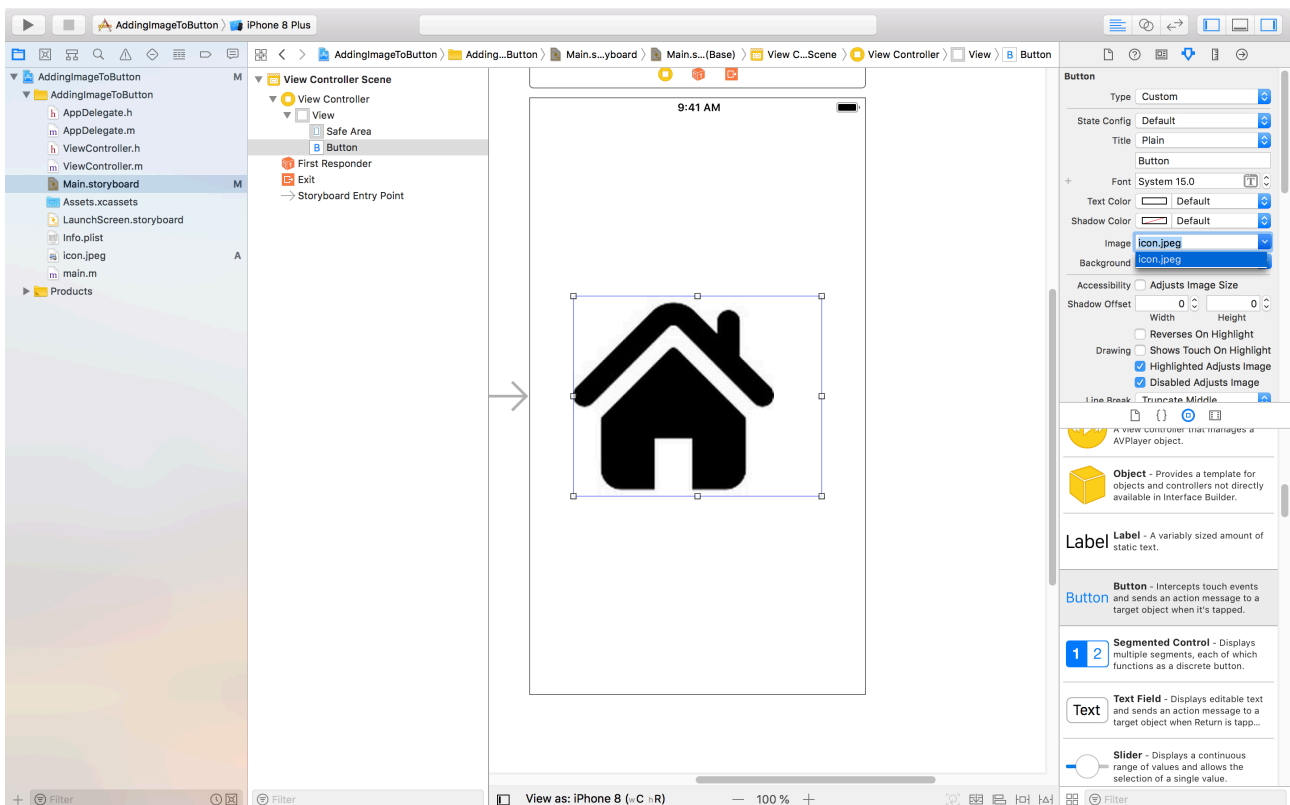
AddingImageToButton 〉 iPhone 8 Plus

AddingImageToButton 〉 Adding...Button 〉 Main.s...yboard 〉 Main.s...(Base) 〉 View C...Scene 〉 View Controller 〉 View 〉 Button

AddingImageToButton M
AddingImageToButton
AppDelegate.h
AppDelegate.m
ViewController.h
ViewController.m
Main.storyboard M
Assets.xcassets
LaunchScreen.storyboard
Info.plist
icon.jpeg A
main.m
Products

View Controller Scene
View Controller
View
Safe Area
Button
First Responder
Exit
Storyboard Entry Point

9:41 AM

Button
Type Custom
State Config Default
Title Plain
Button
Font System 15.0
Text Color Default
Shadow Color Default
Image icon.jpeg
icon.jpeg
Background
Accessibility Adjusts Image Size
Shadow Offset 0 0
Width Height
Reverses On Highlight
Drawing Shows Touch On Highlight
Highlighted Adjusts Image
Disabled Adjusts Image
Line Break Truncate Middle

A view controller that manages a AVPlayer object.

Object - Provides a template for objects and controllers not directly available in Interface Builder.

Label Label - A variably sized amount of static text.

Button Button - Intercepts touch events and sends an action message to a target object when it's tapped.

1 2 Segmented Control - Displays multiple segments, each of which functions as a discrete button.

Text Text Field - Displays editable text and sends an action message to a target object when Return is tapp...

Slider - Displays a continuous range of values and allows the selection of a single value.

Filter
Filter
View as: iPhone 8 (wC hR)
— 100 % +
Filter